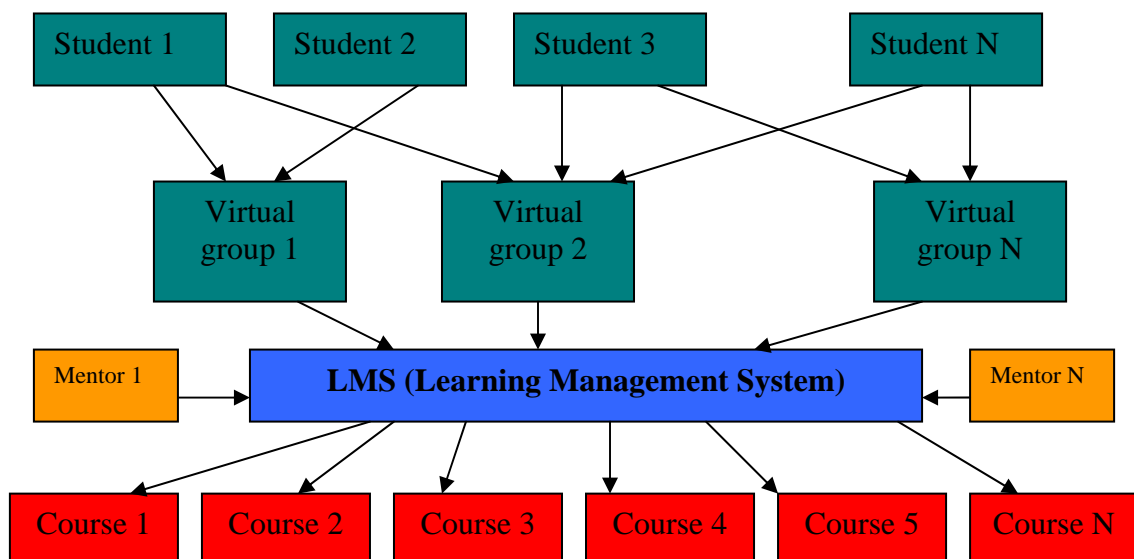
Student 1

Student 2

Student 3

Student N

Virtual group 1

Virtual group 2

Virtual group N

Mentor 1

LMS (Learning Management System)

Mentor N

Course 1

Course 2

Course 3

Course 4

Course 5

Course N